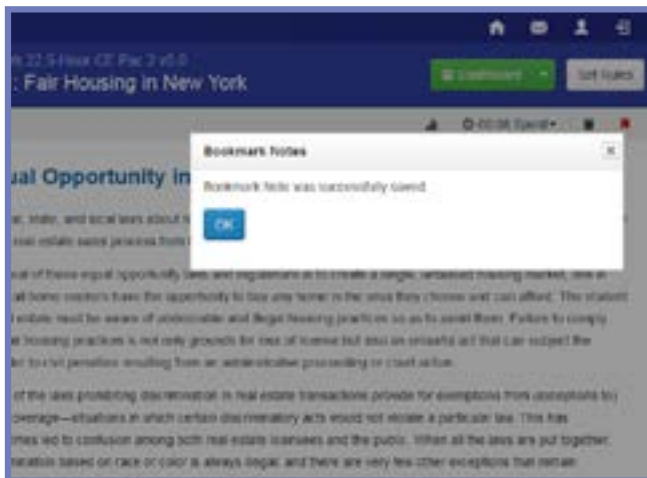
k 22.5 Hour CE Pac 2 v5.0
: Fair Housing in New York

Dashboard

Set Notes

00:06 Spent

ual Opportunity in

Bookmark Notes

Bookmark Note was successfully saved.

OK

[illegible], state, and local laws about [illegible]
real estate sales process from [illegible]

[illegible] of these equal opportunity laws and regulations is to create a single, unbiased housing market, one in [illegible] home seekers have the opportunity to buy any home in the area they choose and can afford. The student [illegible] estate must be aware of undesirable and illegal housing practices so as to avoid them. Failure to comply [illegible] housing practices is not only grounds for loss of license but also an unlawful act that can subject the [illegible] to civil penalties resulting from an administrative proceeding or court action.

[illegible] of the laws prohibiting discrimination in real estate transactions provide for exemptions from coverage—situations in which certain discriminatory acts would not violate a particular law. This has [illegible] led to confusion among both real estate licensees and the public. When all the laws are put together, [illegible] based on race or color is always illegal and there are very few other exceptions that remain